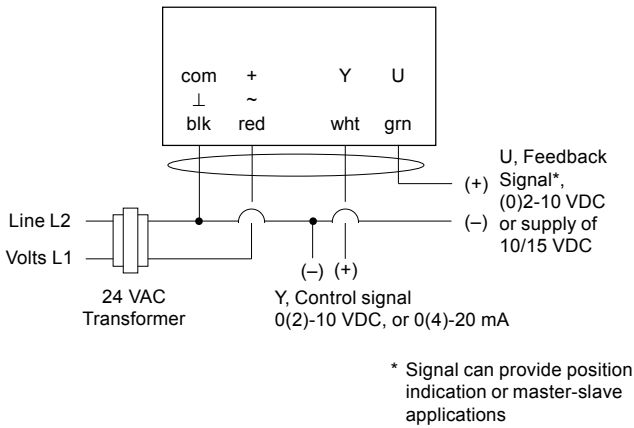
com
⊥
blk

+
~
red

Y
wht

U
grn

Line L2

Volts L1

24 VAC Transformer

(+)

(–)

U, Feedback Signal*, (0)2-10 VDC or supply of 10/15 VDC

(–) (+)

Y, Control signal 0(2)-10 VDC, or 0(4)-20 mA

* Signal can provide position indication or master-slave applications